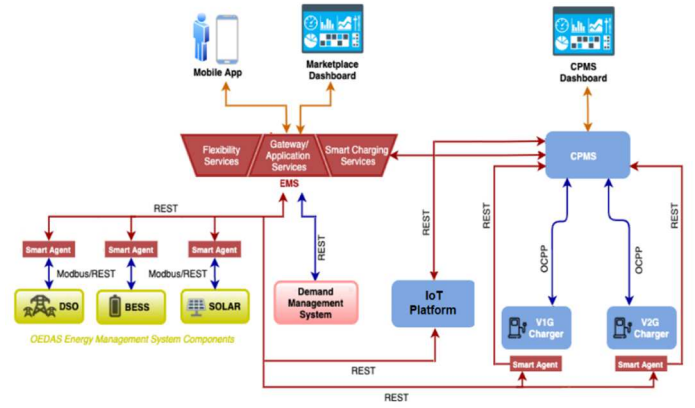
Mobile App

Marketplace Dashboard

CPMS Dashboard

Flexibility Services

Gateway/ Application Services

Smart Charging Services

EMS

CPMS

REST

Smart Agent

Smart Agent

Smart Agent

Modbus/REST

Modbus/REST

DSO

BESS

SOLAR

OEDAS Energy Management System Components

REST

Demand Management System

REST

IoT Platform

REST

OCPP

OCPP

REST

V1G Charger

V2G Charger

Smart Agent

Smart Agent

REST

REST